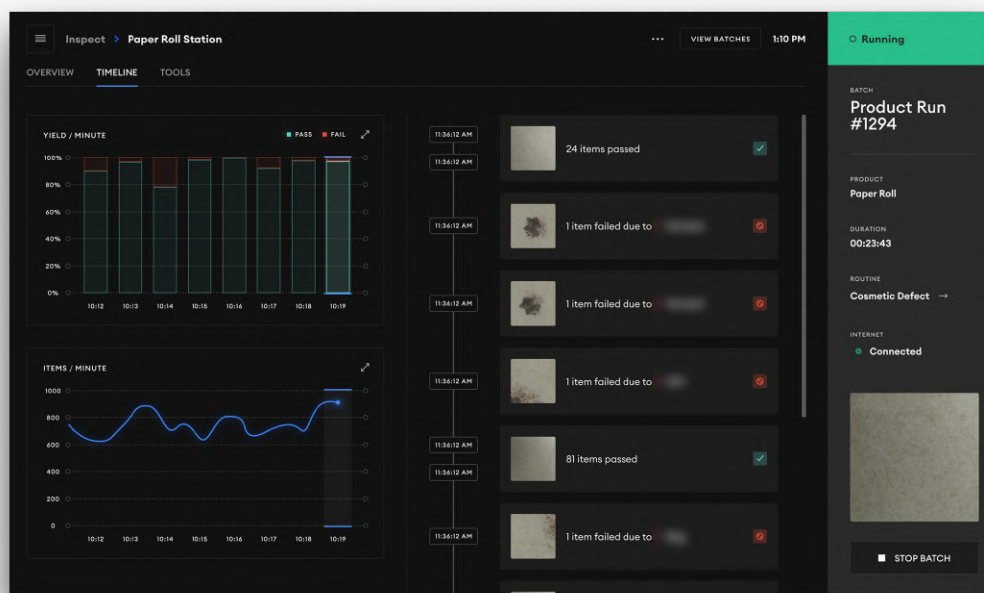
Inspect > Paper Roll Station

VIEW BATCHES

1:10 PM

Running

OVERVIEW TIMELINE TOOLS

YIELD / MINUTE

PASS FAIL

100%
80%
60%
40%
20%
0%

10:12 10:13 10:14 10:15 10:16 10:17 10:18 10:19

ITEMS / MINUTE

1000
800
600
400
200
0

10:12 10:13 10:14 10:15 10:16 10:17 10:18 10:19

11:36:12 AM
11:36:12 AM
24 items passed

11:36:12 AM
1 item failed due to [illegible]

11:36:12 AM
1 item failed due to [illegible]

11:36:12 AM
1 item failed due to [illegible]

11:36:12 AM
11:36:12 AM
81 items passed

11:36:12 AM
1 item failed due to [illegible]

BATCH
Product Run #1294

PRODUCT
Paper Roll

DURATION
00:23:43

ROUTINE
Cosmetic Defect →

INTERNET
Connected

STOP BATCH